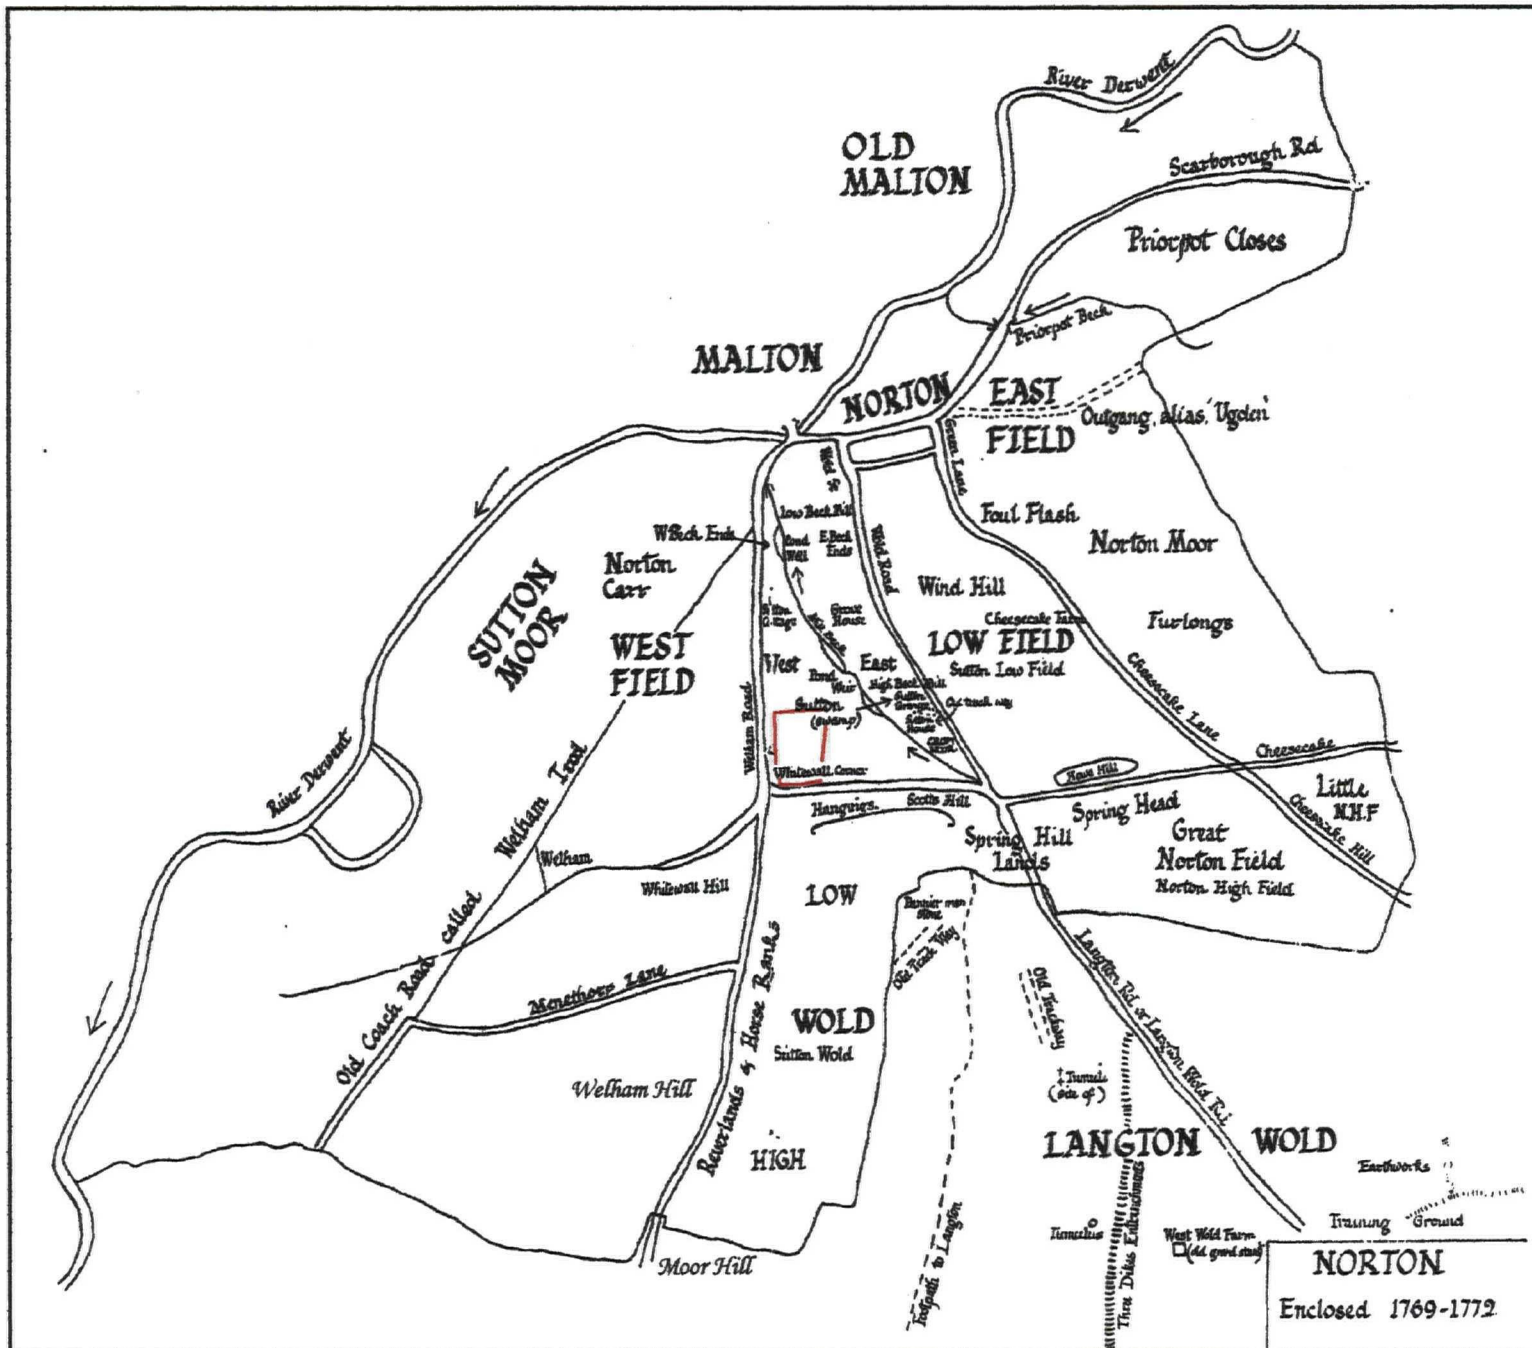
River Derwent
OLD MALTON
Scarborough Rd
Priorpot Closes
Priorpot Beck
MALTON
NORTON
EAST FIELD
Outgang alias Ugden
Green Lane
Foul Flash
Norton Moor
W.Beck Ends
Low Beck Hill
Pond Well
E.Beck Ends
Wold Road
Wind Hill
Norton Carr
SUTTON MOOR
WEST FIELD
Sutton Grange
Grange House
Cheesecake Farm
LOW FIELD
Sutton Low Field
Furlongs
Cheesecake Lane
West
East
Pond Weir
High Beck Hill
Sutton
(swamp)
Welham Road
Whitewall Corner
Kaws Hill
Cheesecake
Little N.H.F
Cheesecake Hill
Hangings
Scotts Hill
Spring Head
Spring Hill Lands
Great Norton Field
Norton High Field
River Derwent
Welham Road
Welham
Whitewall Hill
LOW
Langton Rd or Langton Wold Rd
Old Coach Road called
Menethorpe Lane
Reverlands & Horse Ranks
WOLD
Sutton Wold
Old Trackway
Tunnels (site of)
Welham Hill
HIGH
LANGTON
WOLD
Earthworks
Training Ground
Footpath to Langton
Tumulus
Three Dikes Entrenchments
West Wold Farm (old grand stand)
Moor Hill
NORTON
Enclosed 1769-1772